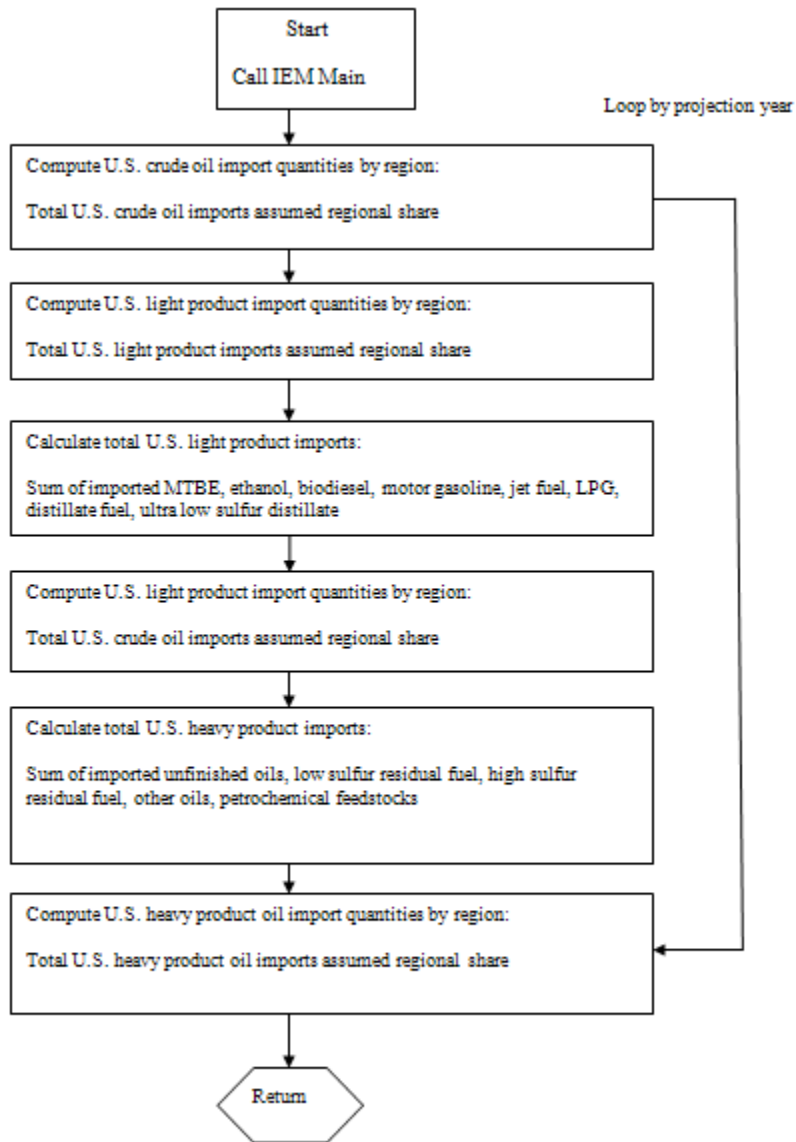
Start

Call IEM Main

Loop by projection year

Compute U.S. crude oil import quantities by region:

Total U.S. crude oil imports assumed regional share

Compute U.S. light product import quantities by region:

Total U.S. light product imports assumed regional share

Calculate total U.S. light product imports:

Sum of imported MTBE, ethanol, biodiesel, motor gasoline, jet fuel, LPG, distillate fuel, ultra low sulfur distillate

Compute U.S. light product import quantities by region:

Total U.S. crude oil imports assumed regional share

Calculate total U.S. heavy product imports:

Sum of imported unfinished oils, low sulfur residual fuel, high sulfur residual fuel, other oils, petrochemical feedstocks

Compute U.S. heavy product oil import quantities by region:

Total U.S. heavy product oil imports assumed regional share

Return